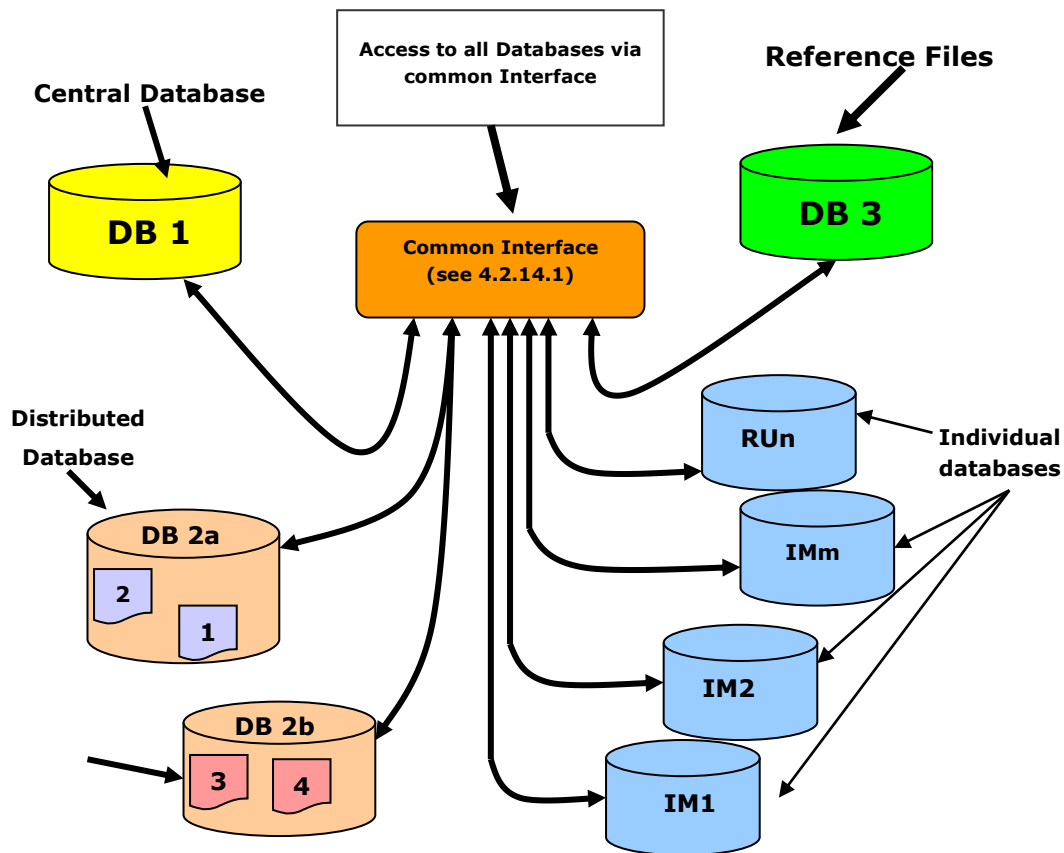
Access to all Databases via common Interface

Reference Files

Central Database

DB 1

Common Interface (see 4.2.14.1)

DB 3

Distributed Database

RUn

Individual databases

DB 2a

2

1

IMm

IM2

DB 2b

3

4

IM1